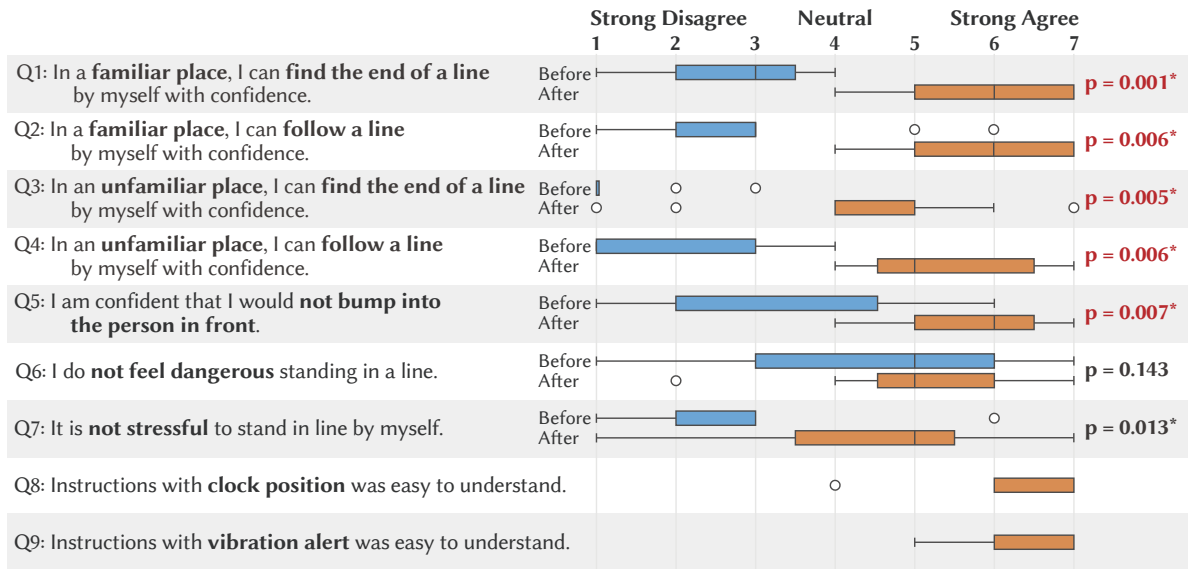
Strong Disagree Neutral Strong Agree
1 2 3 4 5 6 7

Q1: In a **familiar place**, I can **find the end of a line** by myself with confidence.
Before
After
p = 0.001*

Q2: In a **familiar place**, I can **follow a line** by myself with confidence.
Before
After
p = 0.006*

Q3: In an **unfamiliar place**, I can **find the end of a line** by myself with confidence.
Before
After
p = 0.005*

Q4: In an **unfamiliar place**, I can **follow a line** by myself with confidence.
Before
After
p = 0.006*

Q5: I am confident that I would **not bump into the person in front**.
Before
After
p = 0.007*

Q6: I do **not feel dangerous** standing in a line.
Before
After
p = 0.143

Q7: It is **not stressful** to stand in line by myself.
Before
After
p = 0.013*

Q8: Instructions with **clock position** was easy to understand.

Q9: Instructions with **vibration alert** was easy to understand.